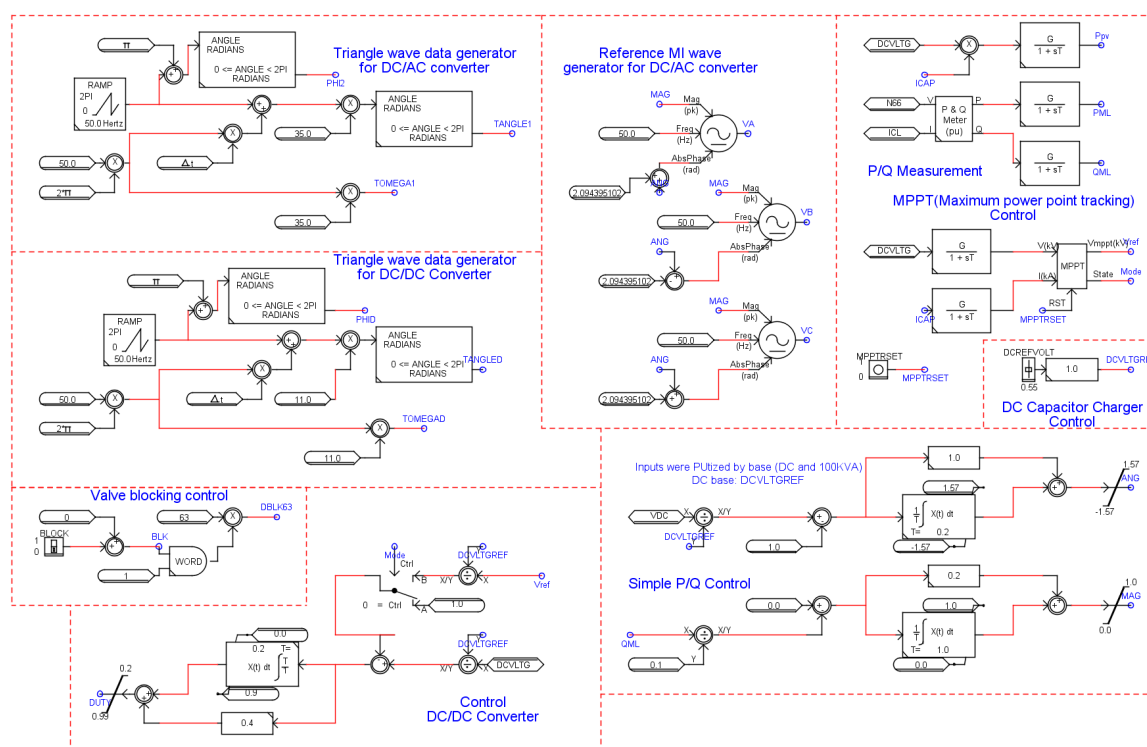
Triangle wave data generator for DC/AC converter

π
ANGLE RADIANS
0 <= ANGLE < 2PI RADIANS
PHI2
RAMP
2PI
0
50.0 Hertz
ANGLE RADIANS
0 <= ANGLE < 2PI RADIANS
TANGLE1
35.0
50.0
Δt
2*π
TOMEGA1
35.0

Triangle wave data generator for DC/DC Converter

π
ANGLE RADIANS
0 <= ANGLE < 2PI RADIANS
PHID
RAMP
2PI
0
50.0 Hertz
ANGLE RADIANS
0 <= ANGLE < 2PI RADIANS
TANGLED
50.0
Δt
11.0
2*π
TOMEGAD
11.0

Reference MI wave generator for DC/AC converter

MAG
Mag (pk)
50.0
Freq (Hz)
VA
AbsPhase (rad)
2.094395102
MAG
Mag (pk)
50.0
Freq (Hz)
VB
ANG
AbsPhase (rad)
2.094395102
MAG
Mag (pk)
50.0
Freq (Hz)
VC
ANG
AbsPhase (rad)
2.094395102

DCVLTG
ICAP
$\frac{G}{1 + sT}$
Ppv
N66
V
P & Q Meter (pu)
P
$\frac{G}{1 + sT}$
PML
ICL
I
Q
$\frac{G}{1 + sT}$
QML
P/Q Measurement

MPPT(Maximum power point tracking) Control
DCVLTG
$\frac{G}{1 + sT}$
V(kV)
Vmppt(kV)
Vref
MPPT
I(kA)
State
Mode
ICAP
$\frac{G}{1 + sT}$
RST
MPPTRSET
MPPTRSET
0
MPPTRSET

DCREFVOLT
0.55
1.0
DCVLTGREF
DC Capacitor Charger Control

Valve blocking control
0
63
DBLK63
BLOCK
1
0
BLK
WORD
1

Mode
Ctrl
DCVLTGREF
B
X/Y
X
Vref
0 = Ctrl
A
1.0
0.0
T=
0.2
X(t) dt
$\frac{1}{T}$
DCVLTGREF
X/Y
DCVLTG
0.2
DUTY
0.99
0.9
0.4
Control DC/DC Converter

Inputs were PUtized by base (DC and 100KVA)
DC base: DCVLTGREF
1.0
1.57
1.57
ANG
VDC
X
X/Y
$\frac{1}{T}$
X(t) dt
-1.57
DCVLTGREF
T=
0.2
1.0
-1.57
Simple P/Q Control
0.2
1.0
0.0
1.0
MAG
QML
X
X/Y
$\frac{1}{T}$
X(t) dt
0.0
0.1
Y
T=
1.0
0.0